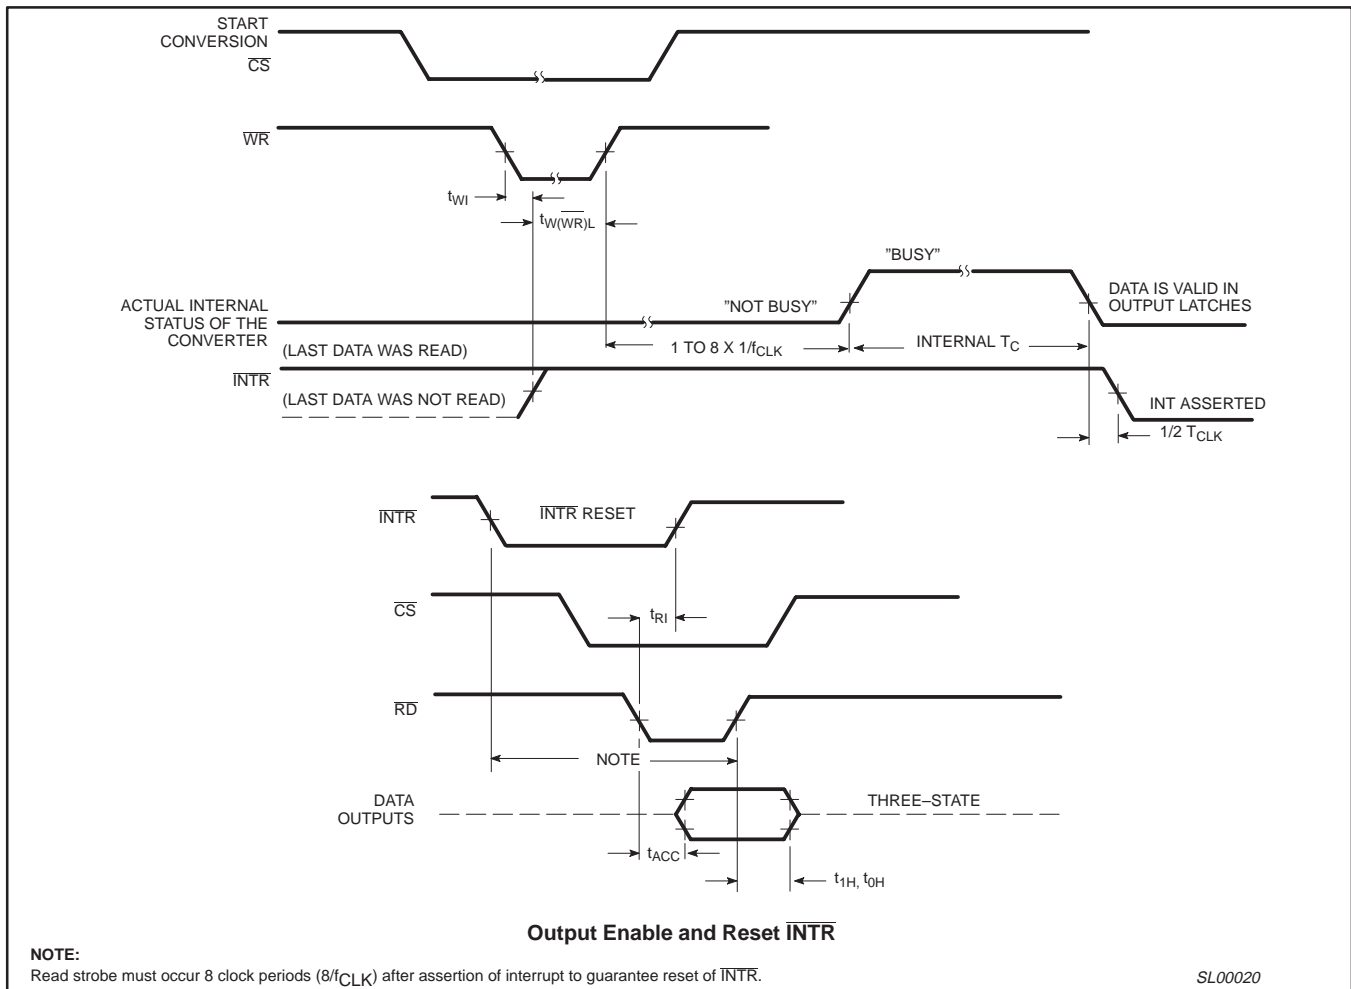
START CONVERSION $\overline{CS}$

$\overline{WR}$

$t_{WI}$

$t_{W(\overline{WR})L}$

"BUSY"

"NOT BUSY"

DATA IS VALID IN OUTPUT LATCHES

ACTUAL INTERNAL STATUS OF THE CONVERTER

1 TO 8 X $1/f_{CLK}$

INTERNAL $T_C$

(LAST DATA WAS READ)

$\overline{INTR}$

(LAST DATA WAS NOT READ)

INT ASSERTED

$1/2\ T_{CLK}$

$\overline{INTR}$

$\overline{INTR}$ RESET

$\overline{CS}$

$t_{RI}$

$\overline{RD}$

NOTE

DATA OUTPUTS

THREE–STATE

$t_{ACC}$

$t_{1H}, t_{0H}$

Output Enable and Reset $\overline{INTR}$

NOTE:
Read strobe must occur 8 clock periods ($8/f_{CLK}$) after assertion of interrupt to guarantee reset of $\overline{INTR}$.

SL00020